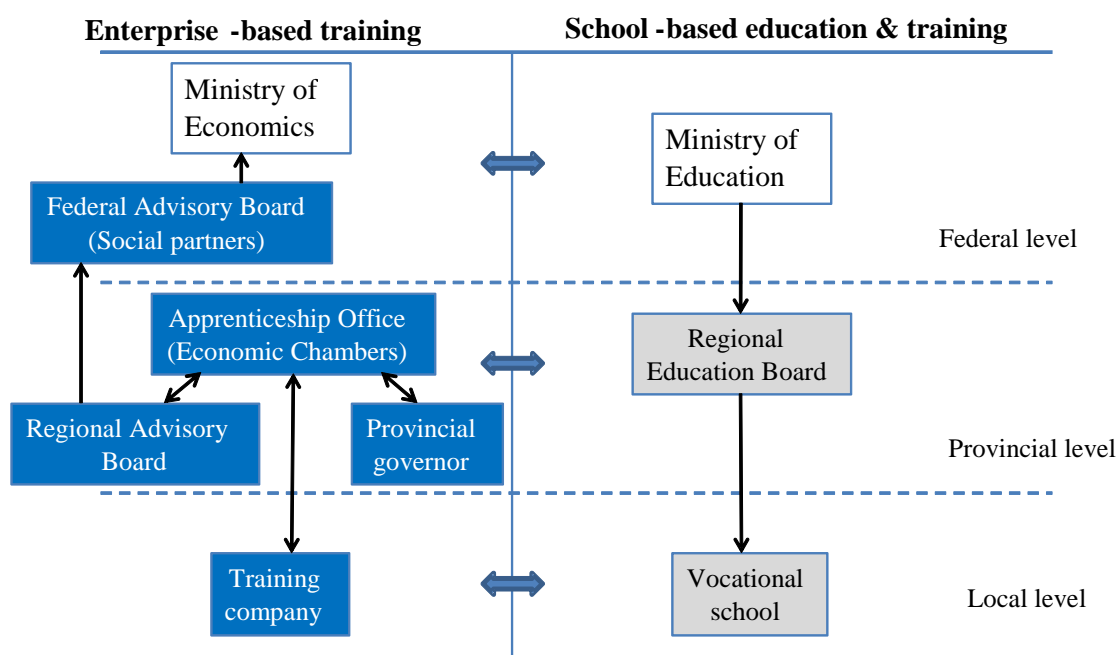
Enterprise -based training

School -based education & training

Ministry of Economics

Federal Advisory Board (Social partners)

Ministry of Education

Federal level

Apprenticeship Office (Economic Chambers)

Regional Education Board

Regional Advisory Board

Provincial governor

Provincial level

Training company

Vocational school

Local level